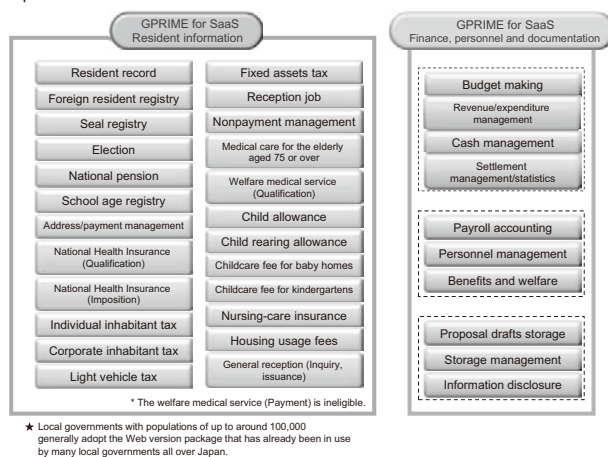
GPRIME for SaaS
Resident information

Resident record
Foreign resident registry
Seal registry
Election
National pension
School age registry
Address/payment management
National Health Insurance (Qualification)
National Health Insurance (Imposition)
Individual inhabitant tax
Corporate inhabitant tax
Light vehicle tax

Fixed assets tax
Reception job
Nonpayment management
Medical care for the elderly aged 75 or over
Welfare medical service (Qualification)
Child allowance
Child rearing allowance
Childcare fee for baby homes
Childcare fee for kindergartens
Nursing-care insurance
Housing usage fees
General reception (Inquiry, issuance)

* The welfare medical service (Payment) is ineligible.

GPRIME for SaaS
Finance, personnel and documentation

Budget making
Revenue/expenditure management
Cash management
Settlement management/statistics

Payroll accounting
Personnel management
Benefits and welfare

Proposal drafts storage
Storage management
Information disclosure

★ Local governments with populations of up to around 100,000 generally adopt the Web version package that has already been in use by many local governments all over Japan.